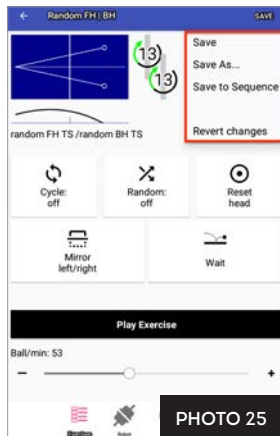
Random FH | BH

SAVE

13

13

random FH TS /random BH TS

Save

Save As...

Save to Sequence

Revert changes

Cycle: off

Random: off

Reset head

Mirror left/right

Wait

Play Exercise

Ball/min: 53

−

+

PHOTO 25